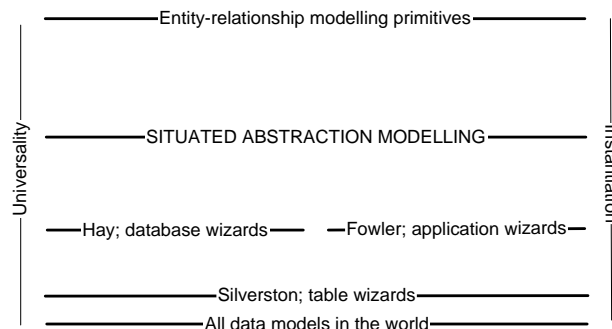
Entity-relationship modelling primitives

Universality

SITUATED ABSTRACTION MODELLING

Instantiation

Hay; database wizards

Fowler; application wizards

Silverston; table wizards

All data models in the world